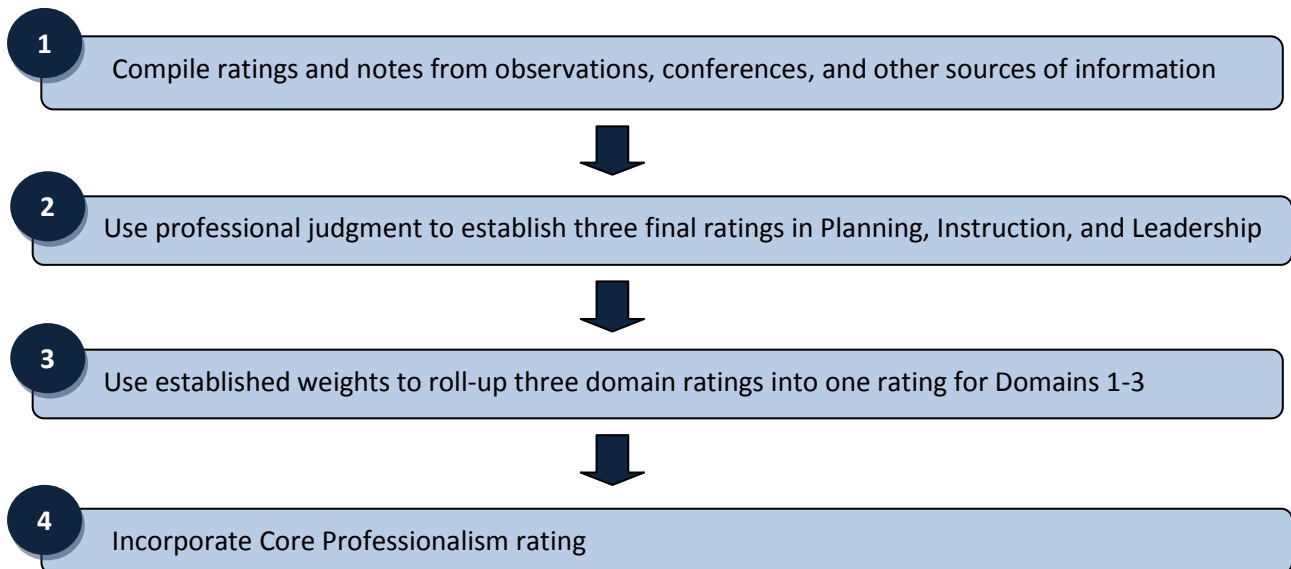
1
Compile ratings and notes from observations, conferences, and other sources of information

2
Use professional judgment to establish three final ratings in Planning, Instruction, and Leadership

3
Use established weights to roll-up three domain ratings into one rating for Domains 1-3

4
Incorporate Core Professionalism rating